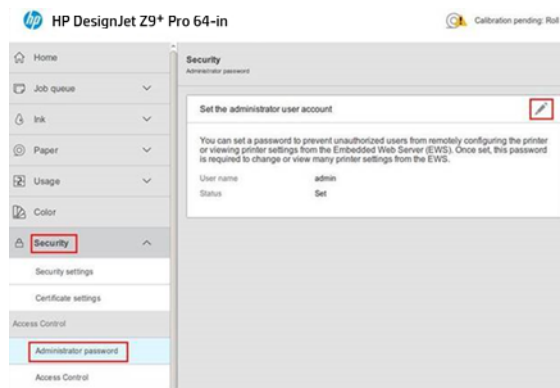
hp HP DesignJet Z9⁺ Pro 64-in

Calibration pending: Roll

Home
Job queue
Ink
Paper
Usage
Color
Security
Security settings
Certificate settings
Access Control
Administrator password
Access Control

Security
Administrator password

Set the administrator user account

You can set a password to prevent unauthorized users from remotely configuring the printer or viewing printer settings from the Embedded Web Server (EWS). Once set, this password is required to change or view many printer settings from the EWS.

| User name | admin |
|---|---|
| Status | Set |